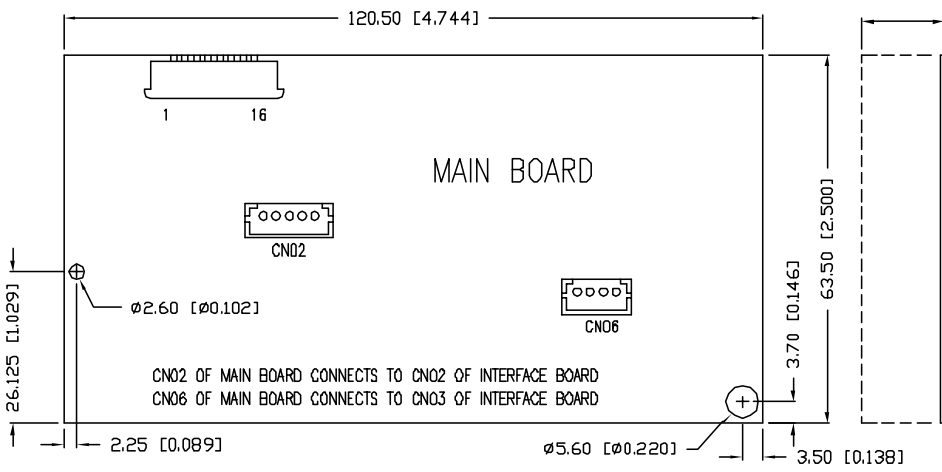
120.50 [4.744]

1 16

MAIN BOARD

CN02

CN06

ø2.60 [ø0.102]

26.125 [1.029]

63.50 [2.500]

3.70 [0.146]

CN02 OF MAIN BOARD CONNECTS TO CN02 OF INTERFACE BOARD
CN06 OF MAIN BOARD CONNECTS TO CN03 OF INTERFACE BOARD

2.25 [0.089]

ø5.60 [ø0.220]

3.50 [0.138]